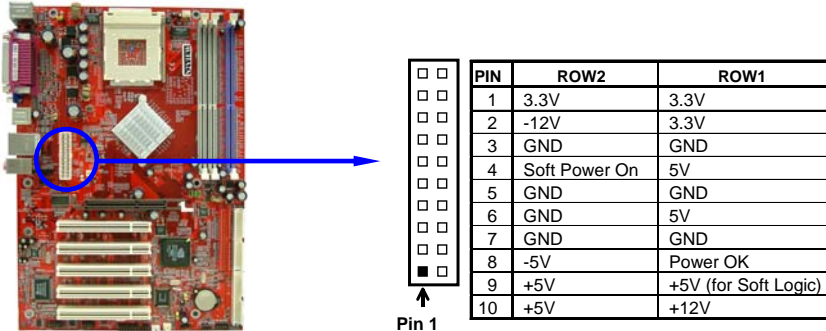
| PIN | ROW2 | ROW1 |
|---|---|---|
| 1 | 3.3V | 3.3V |
| 2 | -12V | 3.3V |
| 3 | GND | GND |
| 4 | Soft Power On | 5V |
| 5 | GND | GND |
| 6 | GND | 5V |
| 7 | GND | GND |
| 8 | -5V | Power OK |
| 9 | +5V | +5V (for Soft Logic) |
| 10 | +5V | +12V |

Pin 1